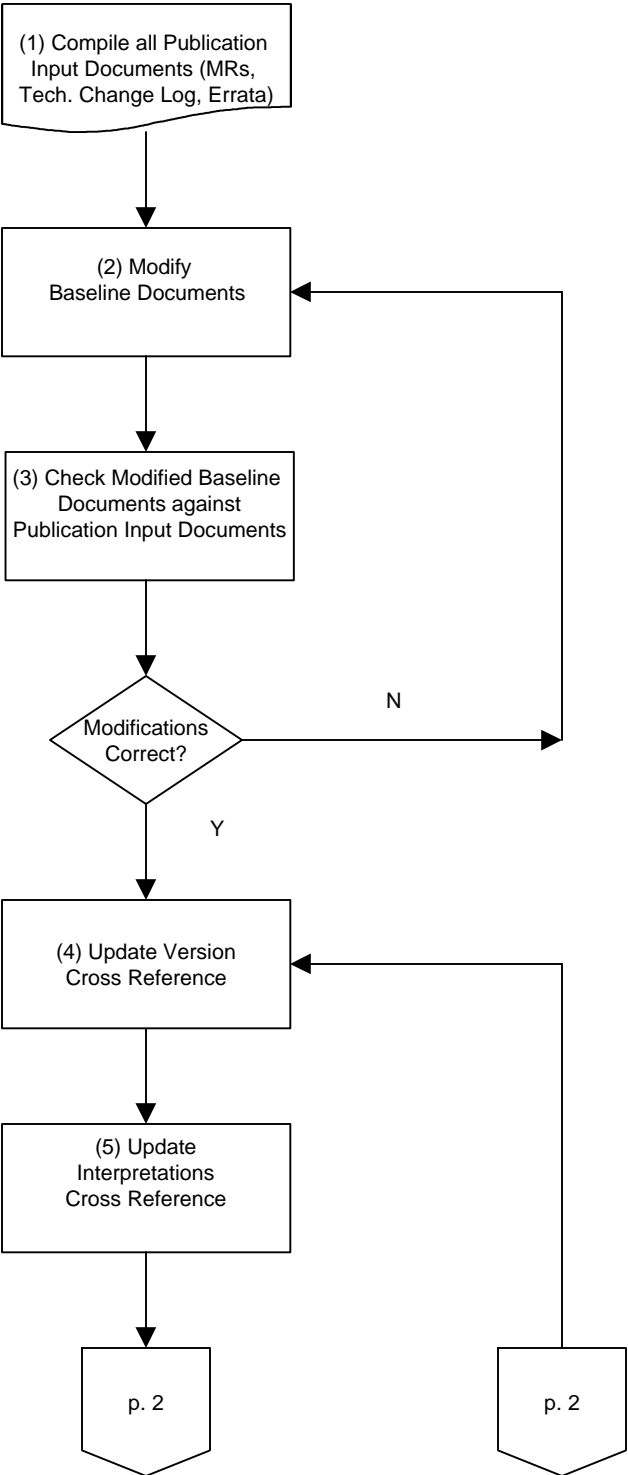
(1) Compile all Publication Input Documents (MRs, Tech. Change Log, Errata)

(2) Modify Baseline Documents

(3) Check Modified Baseline Documents against Publication Input Documents

Modifications Correct?

N

Y

(4) Update Version Cross Reference

(5) Update Interpretations Cross Reference

p. 2

p. 2